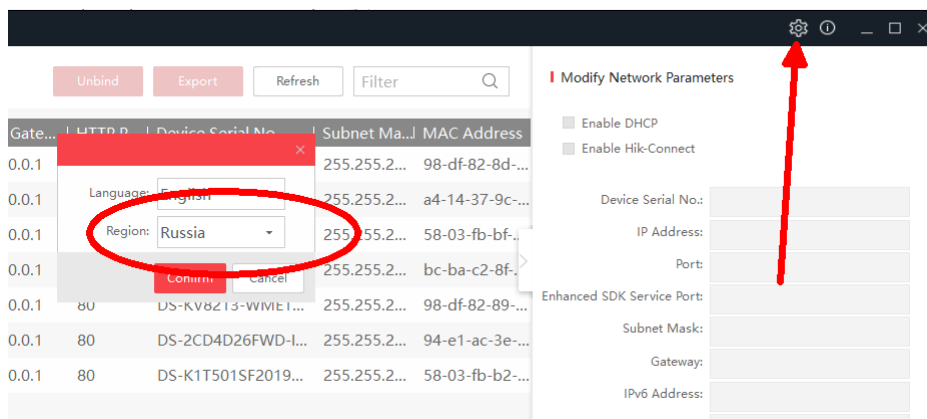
Unbind Export Refresh Filter

| Gate... | HTTP P... | Device Serial No... | Subnet Ma... | MAC Address |
|---|---|---|---|---|
| 0.0.1 | | | 255.255.2... | 98-df-82-8d-... |
| 0.0.1 | | | 255.255.2... | a4-14-37-9c-... |
| 0.0.1 | | | 255.255.2... | 58-03-fb-bf-... |
| 0.0.1 | | | 255.255.2... | bc-ba-c2-8f-... |
| 0.0.1 | 80 | DS-KV8213-WME1... | 255.255.2... | 98-df-82-89-... |
| 0.0.1 | 80 | DS-2CD4D26FWD-I... | 255.255.2... | 94-e1-ac-3e-... |
| 0.0.1 | 80 | DS-K1T501SF2019... | 255.255.2... | 58-03-fb-b2-... |

×
Language: English
Region: Russia
Confirm Cancel

Modify Network Parameters
Enable DHCP
Enable Hik-Connect
Device Serial No.:
IP Address:
Port:
Enhanced SDK Service Port:
Subnet Mask:
Gateway:
IPv6 Address: